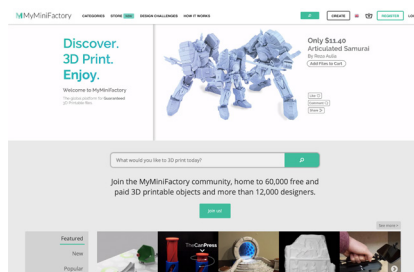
MyMiniFactory CATEGORIES STORE NEW DESIGN CHALLENGES HOW IT WORKS CREATE REGISTER LOG

Discover. 3D Print. Enjoy.

Welcome to MyMiniFactory
The global platform for Guaranteed 3D Printable files

Only $11.40
Articulated Samurai
By Reza Aulia
Add Files to Cart

What would you like to 3D print today?

Join the MyMiniFactory community, home to 60,000 free and paid 3D printable objects and more than 12,000 designers.

JOIN US!

Featured
New
Popular

See more

TheCanPress